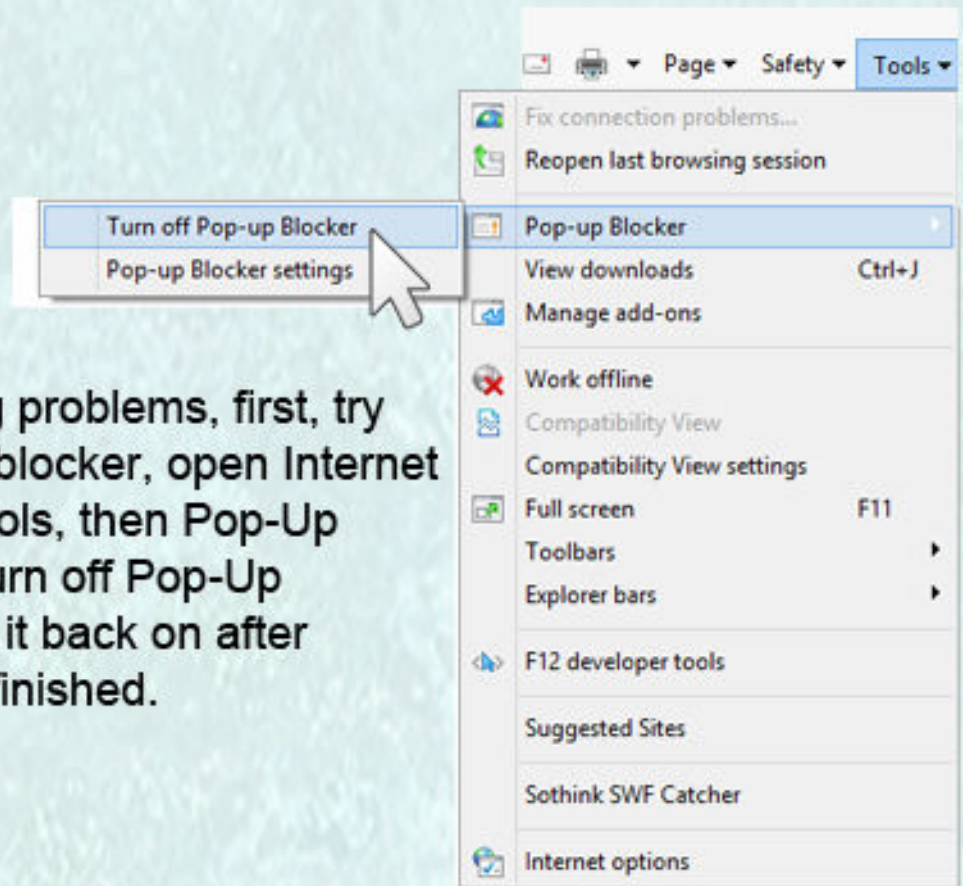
Page ▾ Safety ▾ Tools ▾

Fix connection problems...
Reopen last browsing session
Pop-up Blocker
View downloads Ctrl+J
Manage add-ons
Work offline
Compatibility View
Compatibility View settings
Full screen F11
Toolbars
Explorer bars
F12 developer tools
Suggested Sites
Sothink SWF Catcher
Internet options

Turn off Pop-up Blocker
Pop-up Blocker settings

g problems, first, try blocker, open Internet ols, then Pop-Up urn off Pop-Up it back on after finished.